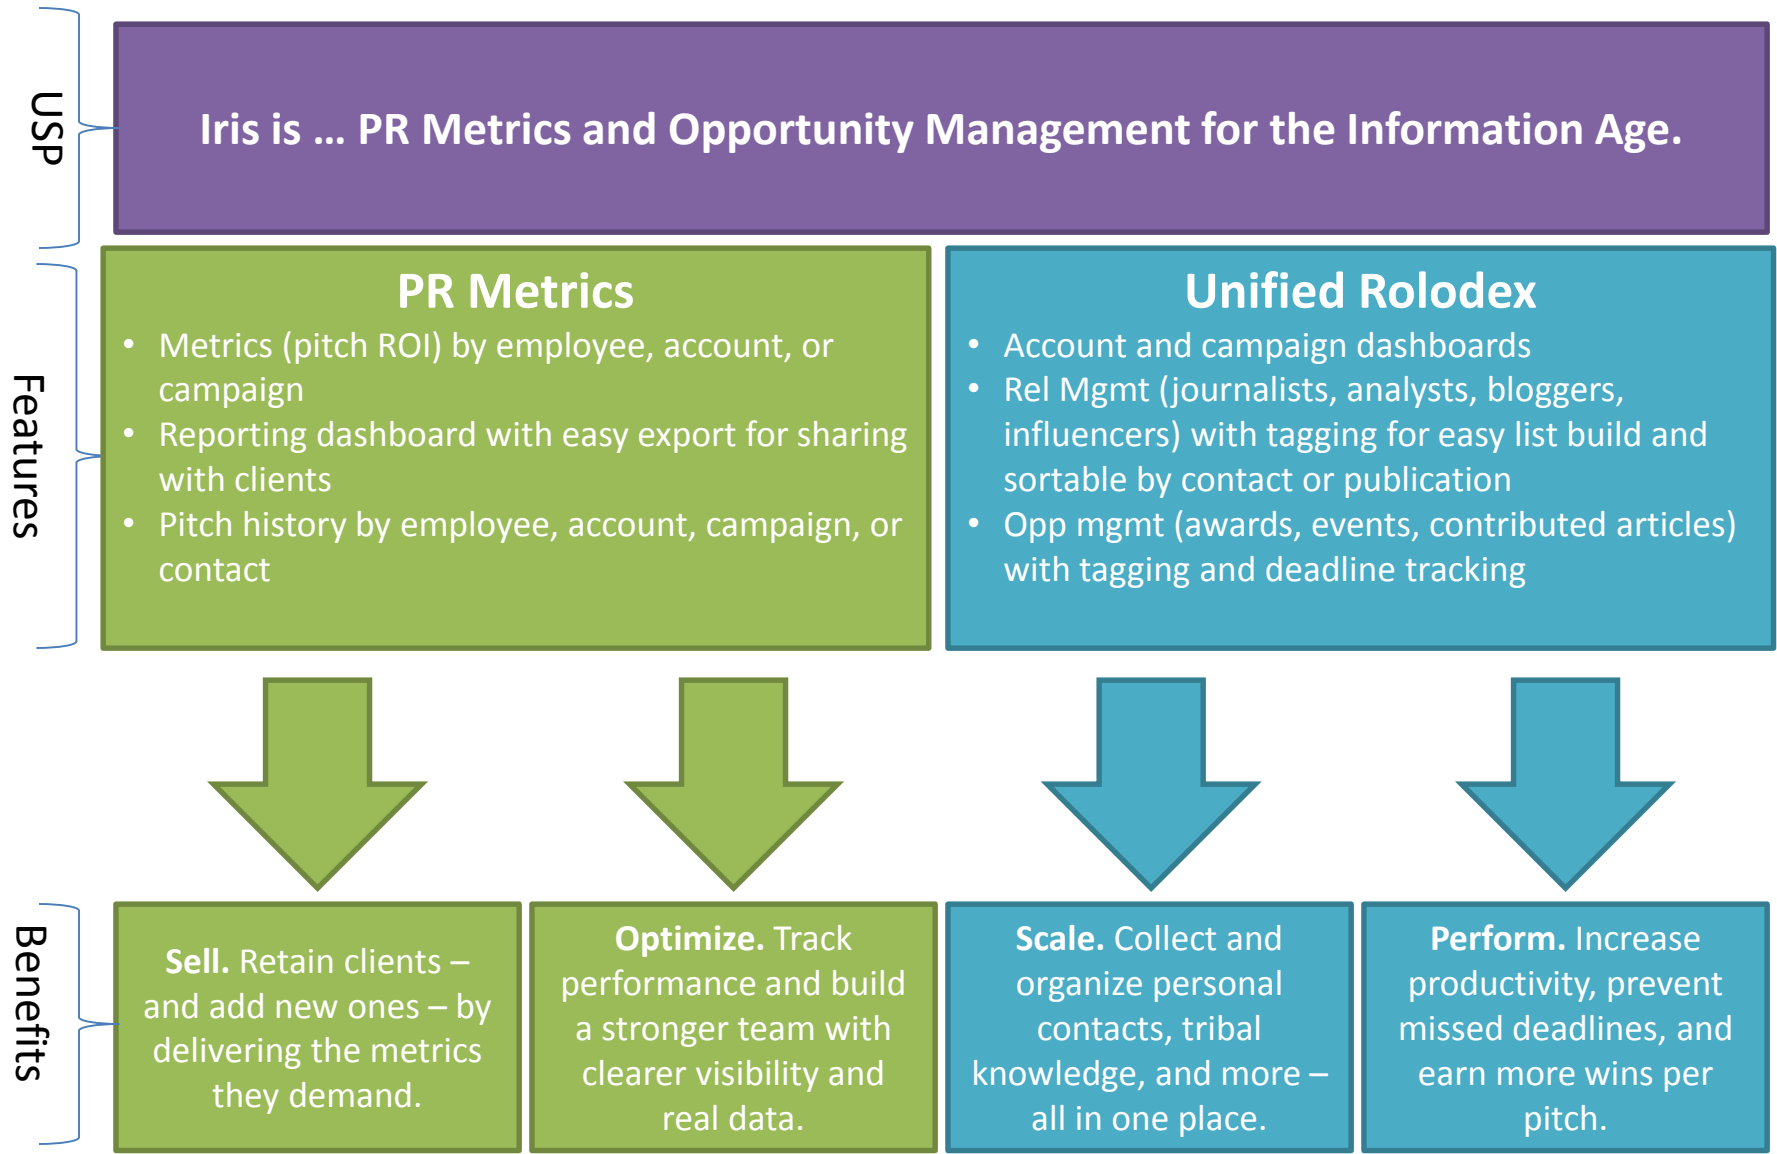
USP

Iris is … PR Metrics and Opportunity Management for the Information Age.

Features

PR Metrics

- Metrics (pitch ROI) by employee, account, or campaign
- Reporting dashboard with easy export for sharing with clients
- Pitch history by employee, account, campaign, or contact

Unified Rolodex

- Account and campaign dashboards
- Rel Mgmt (journalists, analysts, bloggers, influencers) with tagging for easy list build and sortable by contact or publication
- Opp mgmt (awards, events, contributed articles) with tagging and deadline tracking

Benefits

**Sell.** Retain clients – and add new ones – by delivering the metrics they demand.

**Optimize.** Track performance and build a stronger team with clearer visibility and real data.

**Scale.** Collect and organize personal contacts, tribal knowledge, and more – all in one place.

**Perform.** Increase productivity, prevent missed deadlines, and earn more wins per pitch.